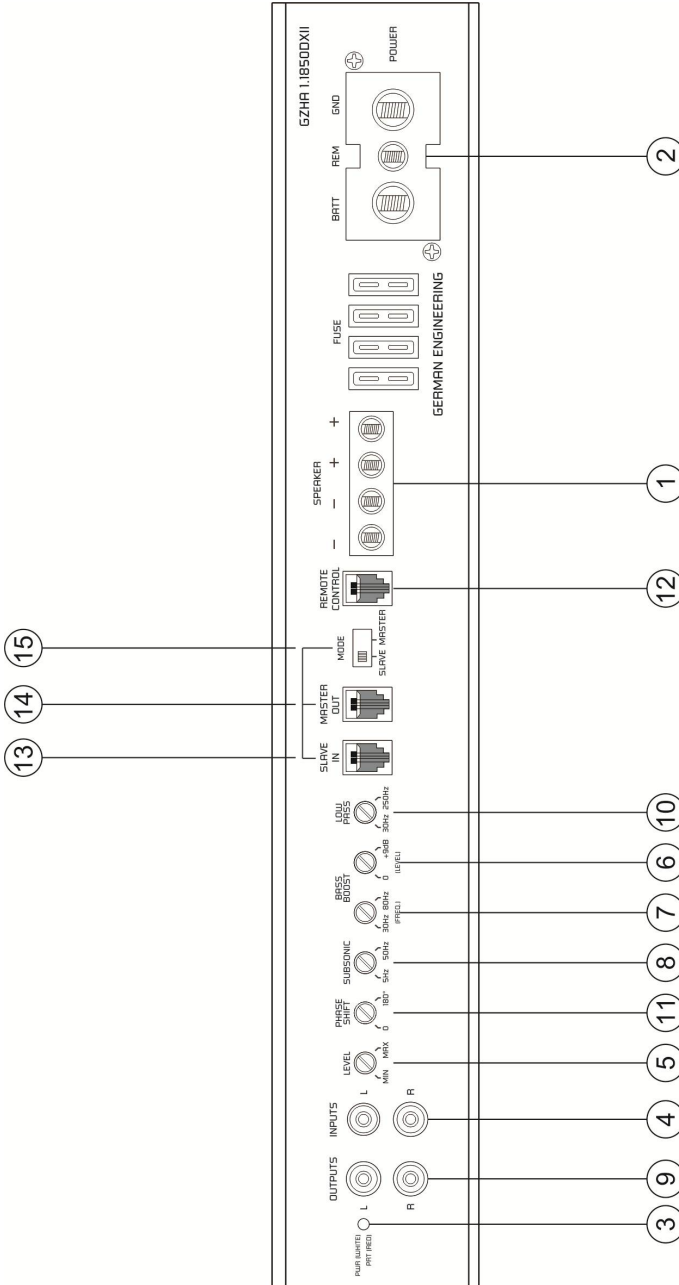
GZHA 1.1850DXII

POWER

GND

REM

BATT

FUSE

GERMAN ENGINEERING

SPEAKER

− − + +

REMOTE CONTROL

MODE

SLAVE MASTER

MASTER OUT

SLAVE IN

LOW PASS

30Hz 250Hz

BASS BOOST

0 +9dB

(LEVEL)

30Hz 80Hz

(FREQ.)

SUBSONIC

5Hz 50Hz

PHASE SHIFT

0 180°

LEVEL

MIN MAX

INPUTS

L R

OUTPUTS

L R

PWR (WHITE) PRT (RED)

1 2 3 4 5 6 7 8 9 10 11 12 13 14 15